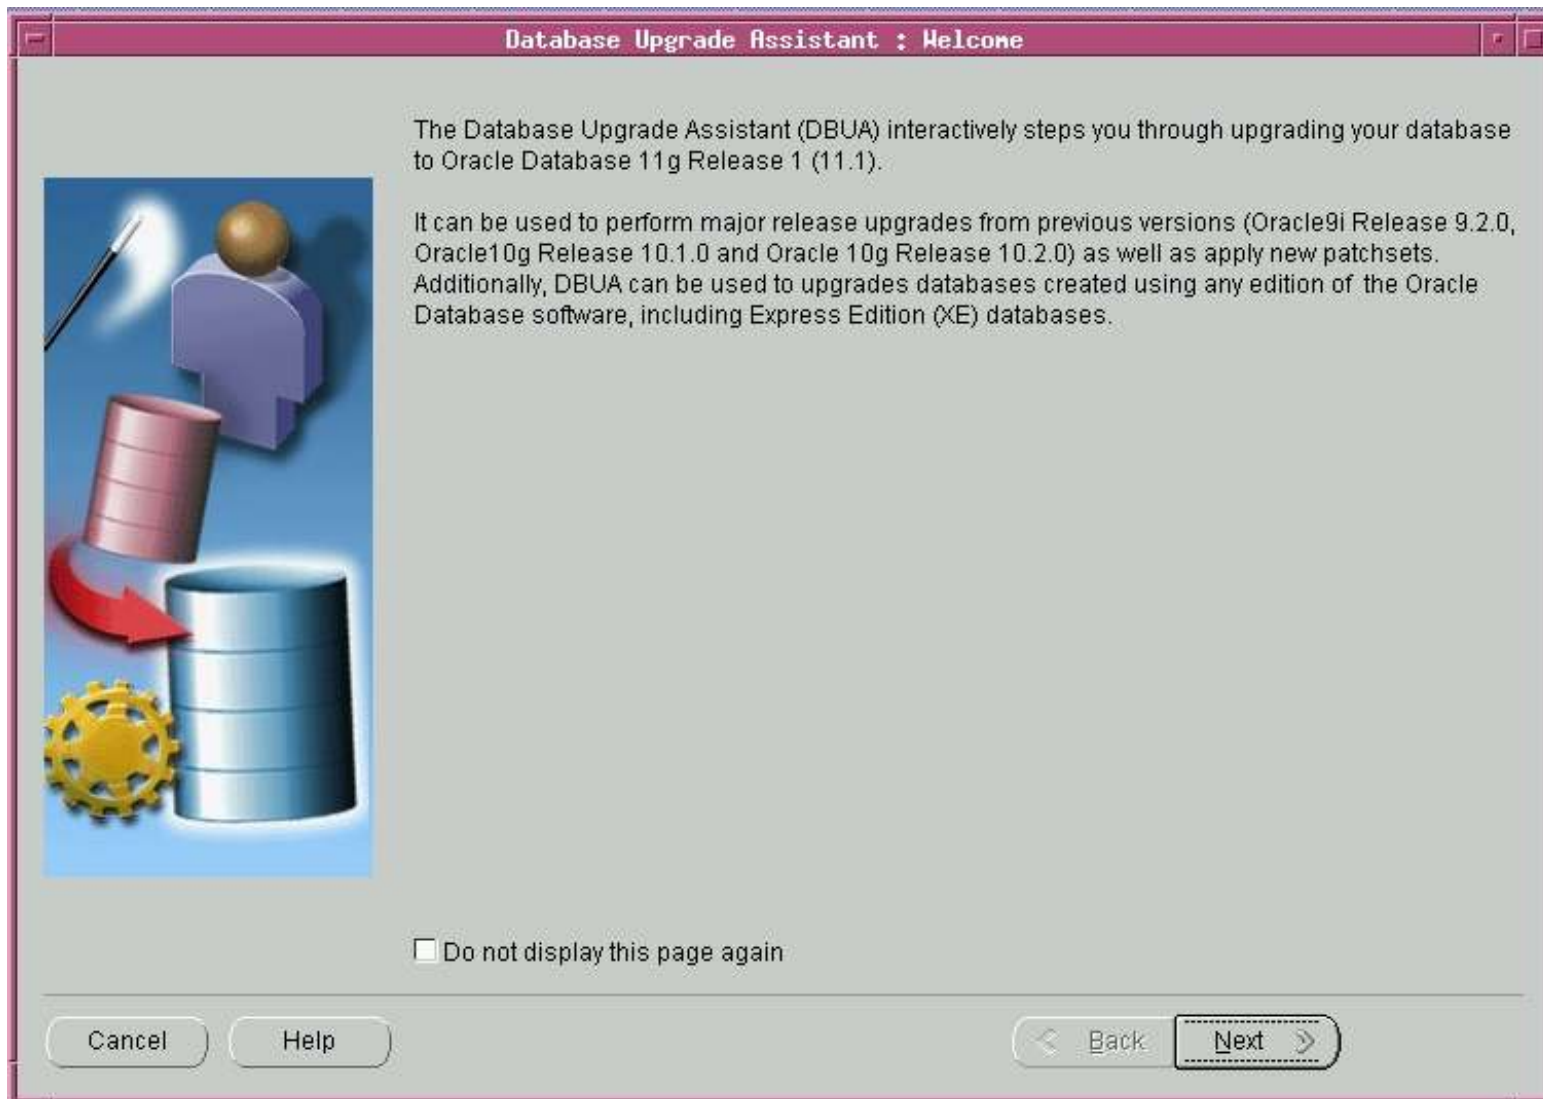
Database Upgrade Assistant : Welcome

The Database Upgrade Assistant (DBUA) interactively steps you through upgrading your database to Oracle Database 11g Release 1 (11.1).

It can be used to perform major release upgrades from previous versions (Oracle9i Release 9.2.0, Oracle10g Release 10.1.0 and Oracle 10g Release 10.2.0) as well as apply new patchsets. Additionally, DBUA can be used to upgrades databases created using any edition of the Oracle Database software, including Express Edition (XE) databases.

Do not display this page again

Cancel

Help

Back

Next